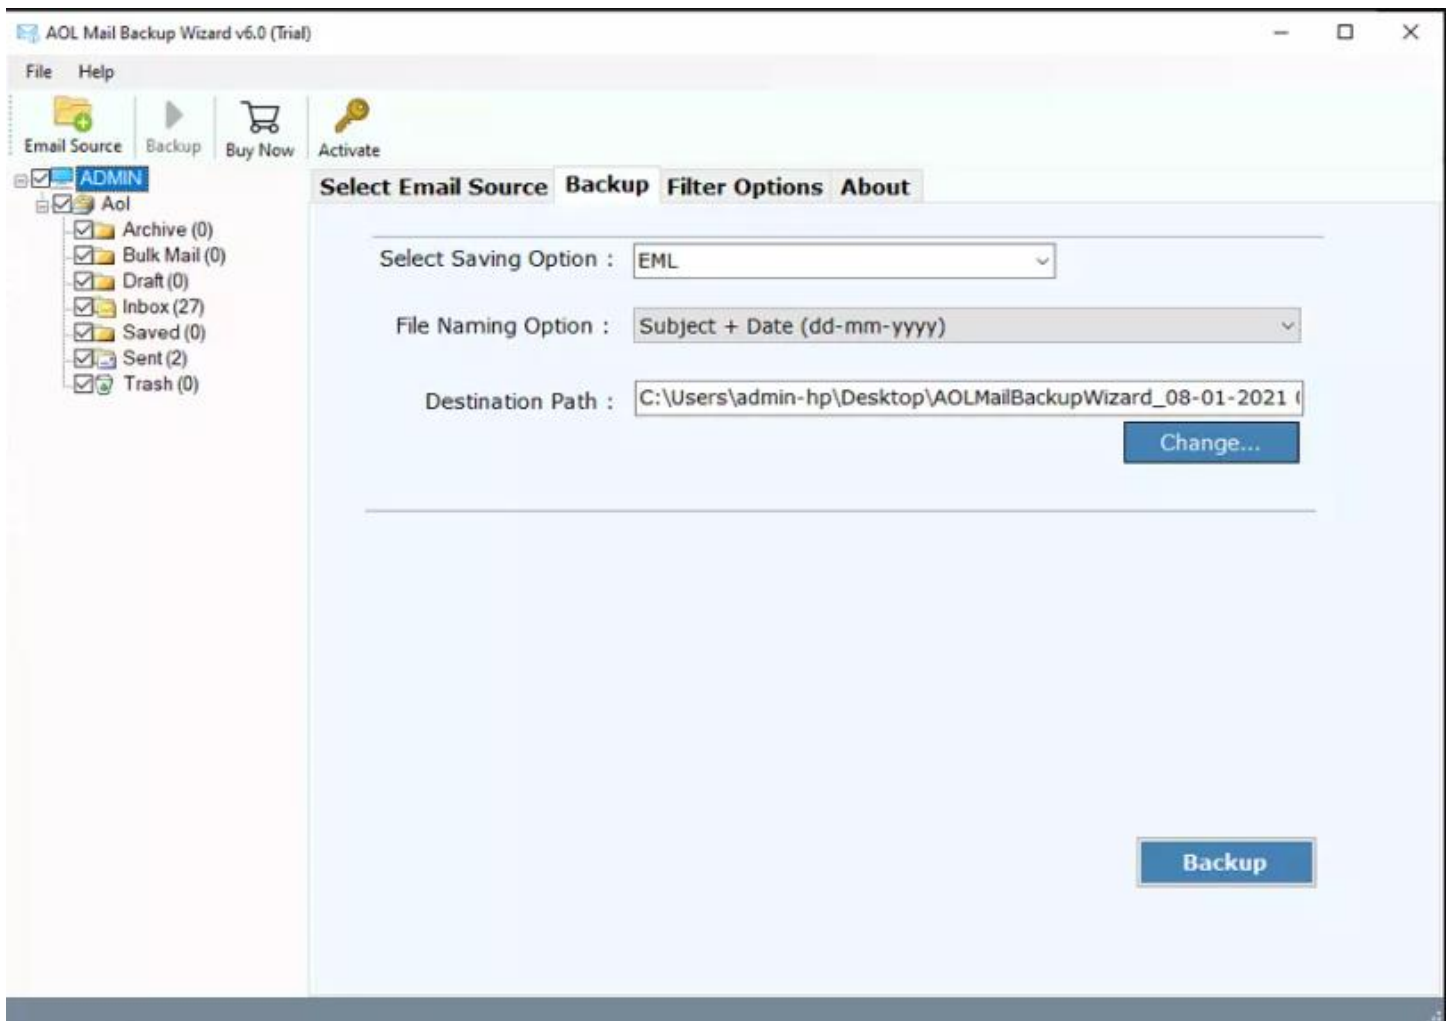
AOL Mail Backup Wizard v6.0 (Trial)

File Help

Email Source Backup Buy Now Activate

ADMIN
Aol
Archive (0)
Bulk Mail (0)
Draft (0)
Inbox (27)
Saved (0)
Sent (2)
Trash (0)

Select Email Source Backup Filter Options About

Select Saving Option : EML

File Naming Option : Subject + Date (dd-mm-yyyy)

Destination Path : C:\Users\admin-hp\Desktop\AOLMailBackupWizard_08-01-2021 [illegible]

Change...

Backup